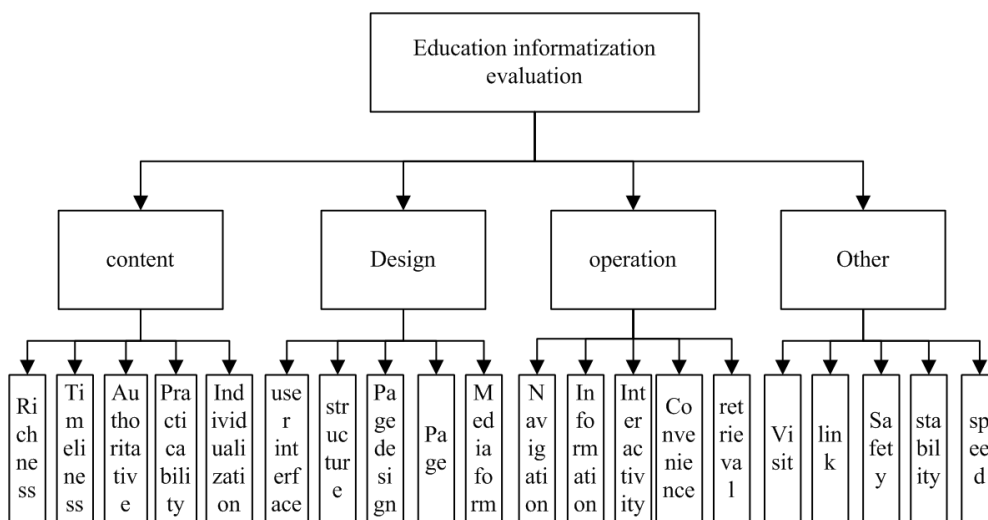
Education informatization evaluation

content

Design

operation

Other

Richness

Timeliness

Authoritative

Practicability

Individualization

user interface

structure

Page design

Page

Media form

Navigation

Information

Interactivity

Convenience

retrieval

Visit

link

Safety

stability

speed